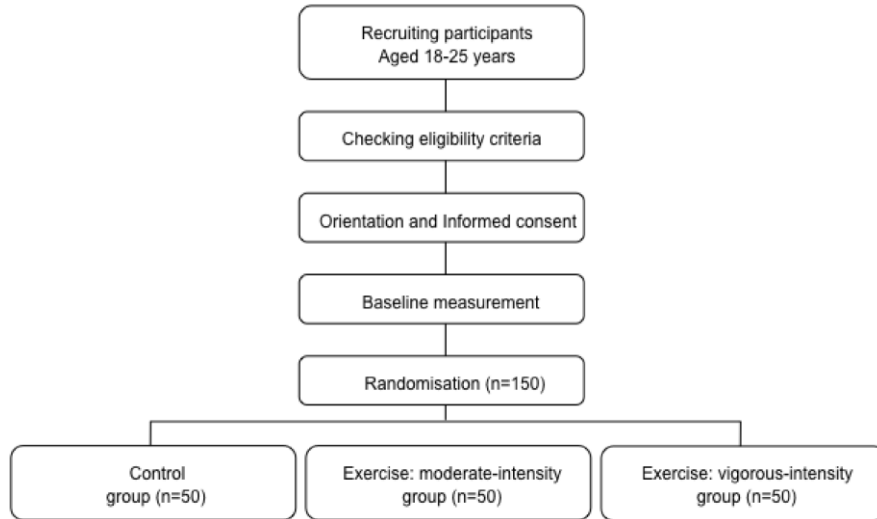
Recruiting participants
Aged 18-25 years

Checking eligibility criteria

Orientation and Informed consent

Baseline measurement

Randomisation (n=150)

Control
group (n=50)

Exercise: moderate-intensity
group (n=50)

Exercise: vigorous-intensity
group (n=50)